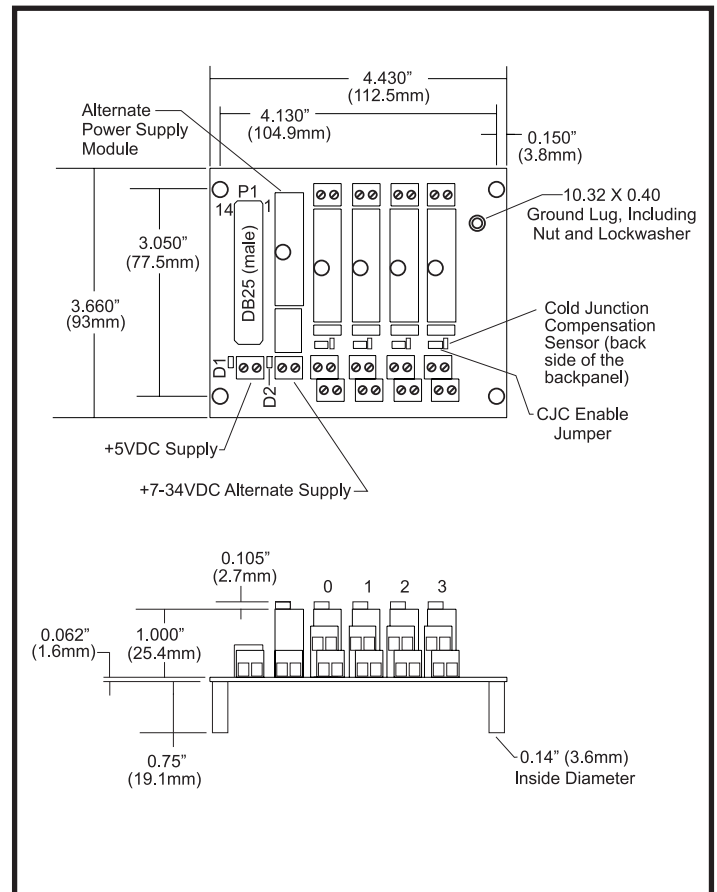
4.430"
(112.5mm)

Alternate Power Supply Module

4.130"
(104.9mm)

0.150"
(3.8mm)

P1
14
1

10.32 X 0.40 Ground Lug, Including Nut and Lockwasher

3.050"
(77.5mm)

3.660"
(93mm)

DB25 (male)

Cold Junction Compensation Sensor (back side of the backpanel)

D1

D2

CJC Enable Jumper

+5VDC Supply

+7-34VDC Alternate Supply

0.105"
(2.7mm)

0
1
2
3

0.062"
(1.6mm)

1.000"
(25.4mm)

0.75"
(19.1mm)

0.14" (3.6mm)
Inside Diameter